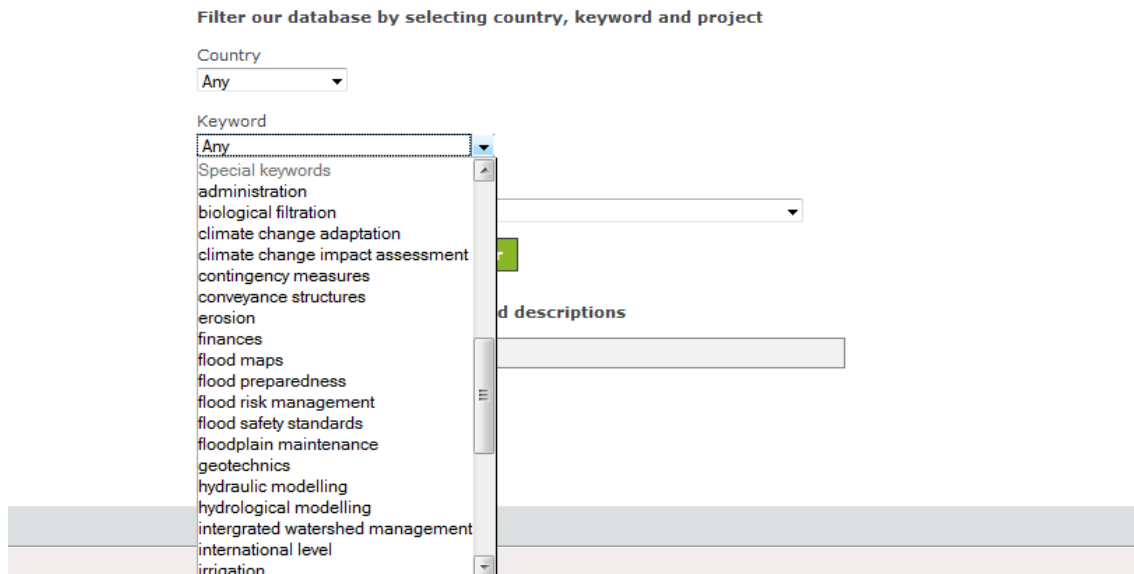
Filter our database by selecting country, keyword and project

Country
Any

Keyword
Any
Special keywords
administration
biological filtration
climate change adaptation
climate change impact assessment
contingency measures
conveyance structures
erosion
finances
flood maps
flood preparedness
flood risk management
flood safety standards
floodplain maintenance
geotechnics
hydraulic modelling
hydrological modelling
intergrated watershed management
international level
irrigation

d descriptions